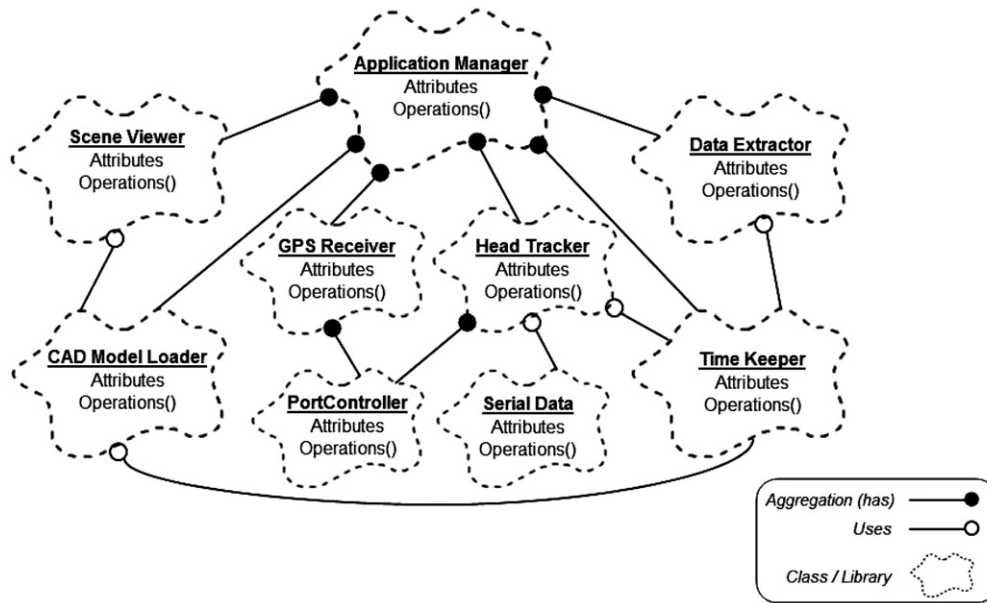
Application Manager
Attributes
Operations()

Scene Viewer
Attributes
Operations()

Data Extractor
Attributes
Operations()

GPS Receiver
Attributes
Operations()

Head Tracker
Attributes
Operations()

CAD Model Loader
Attributes
Operations()

Time Keeper
Attributes
Operations()

PortController
Attributes
Operations()

Serial Data
Attributes
Operations()

Aggregation (has)
Uses
Class / Library